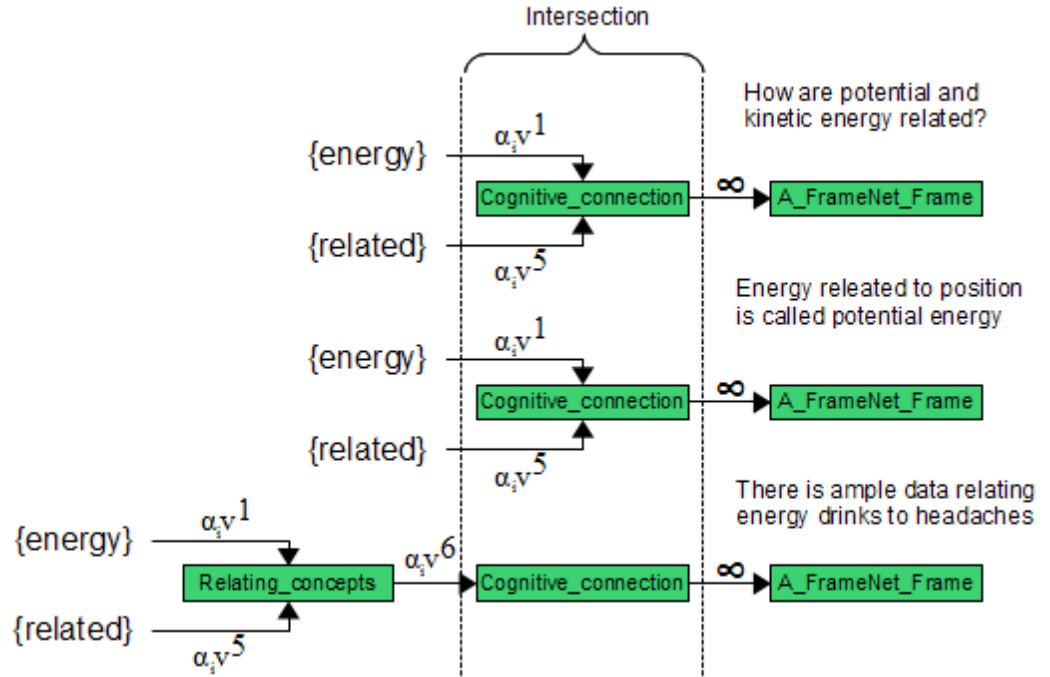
Intersection

How are potential and kinetic energy related?

{energy}

$\alpha_i v^1$

Cognitive_connection

$\infty$

A_FrameNet_Frame

{related}

$\alpha_i v^5$

Energy releated to position is called potential energy

{energy}

$\alpha_i v^1$

Cognitive_connection

$\infty$

A_FrameNet_Frame

{related}

$\alpha_i v^5$

There is ample data relating energy drinks to headaches

{energy}

$\alpha_i v^1$

Relating_concepts

$\alpha_i v^6$

Cognitive_connection

$\infty$

A_FrameNet_Frame

{related}

$\alpha_i v^5$